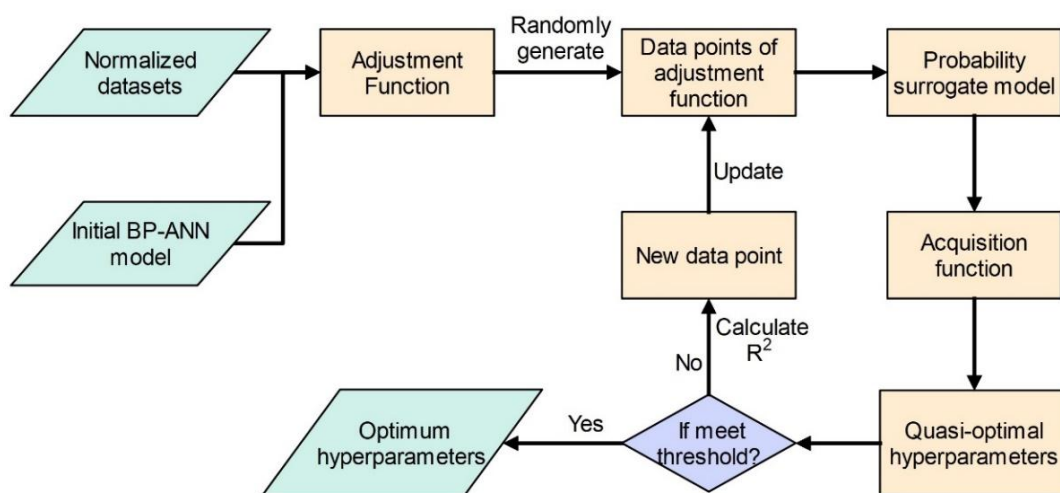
Normalized datasets

Initial BP-ANN model

Adjustment Function

Randomly generate

Data points of adjustment function

Probability surrogate model

Update

New data point

Acquisition function

Calculate $R^2$

No

Yes

Optimum hyperparameters

If meet threshold?

Quasi-optimal hyperparameters